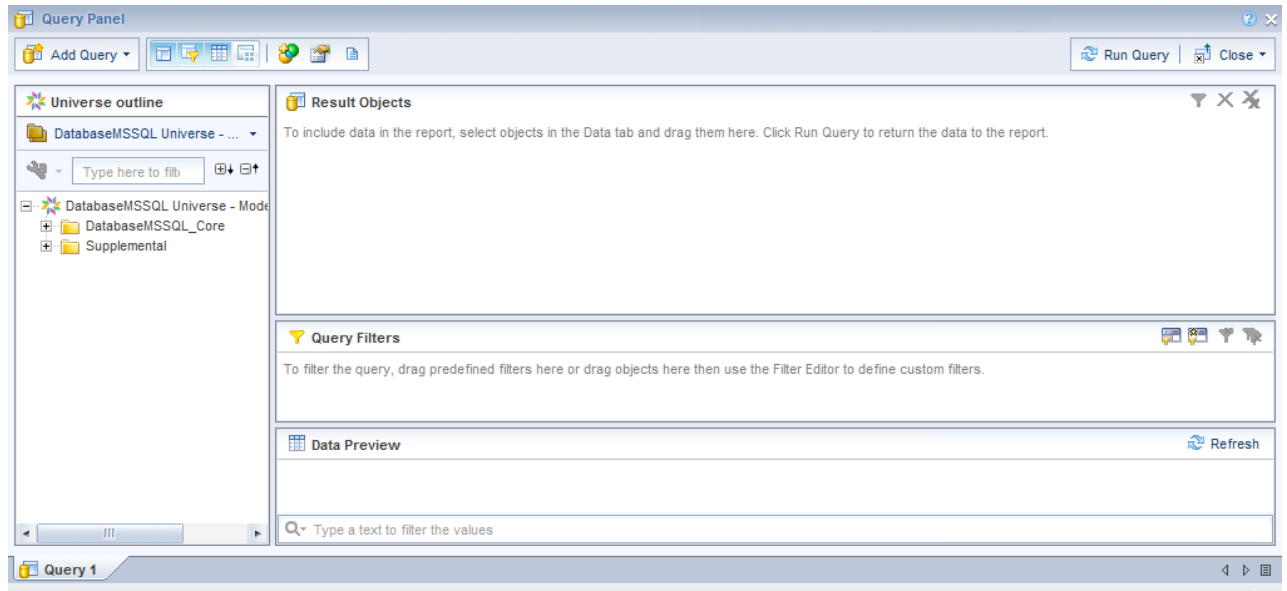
Query Panel

Add Query

Run Query

Close

Universe outline

DatabaseMSSQL Universe - ...

Type here to filt

DatabaseMSSQL Universe - Mode

DatabaseMSSQL_Core

Supplemental

Result Objects

To include data in the report, select objects in the Data tab and drag them here. Click Run Query to return the data to the report.

Query Filters

To filter the query, drag predefined filters here or drag objects here then use the Filter Editor to define custom filters.

Data Preview

Refresh

Type a text to filter the values

Query 1